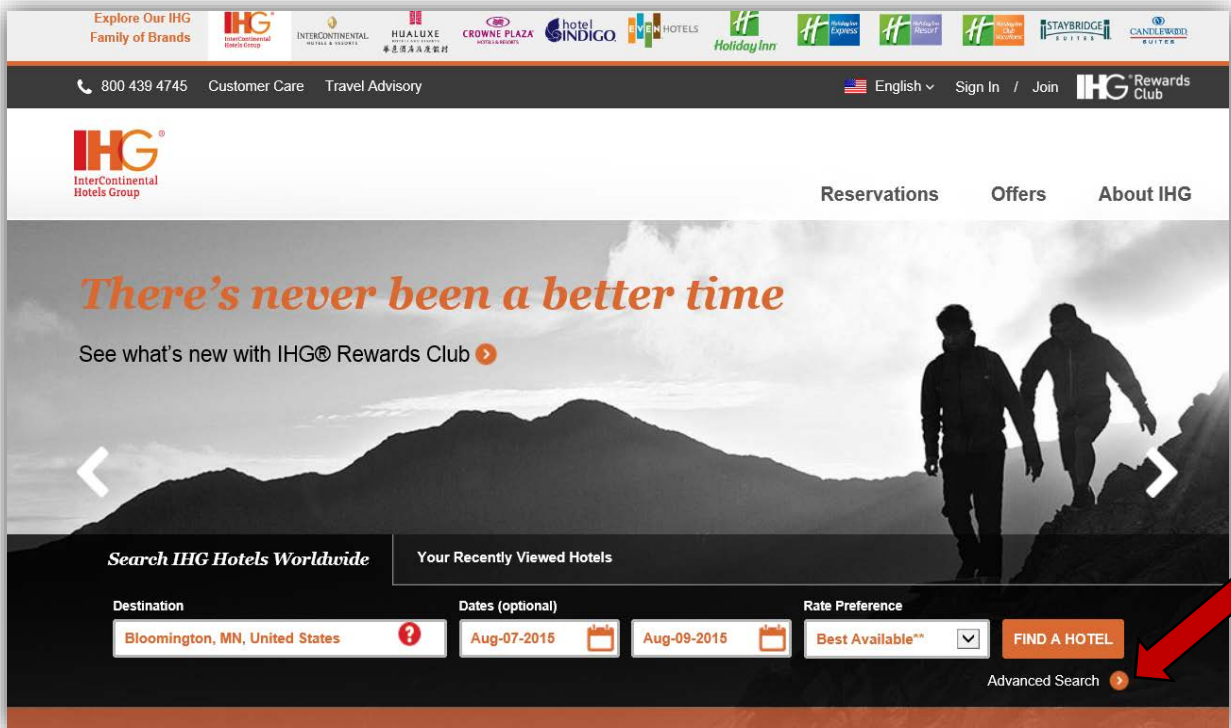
Explore Our IHG Family of Brands

IHG InterContinental Hotels Group

INTERCONTINENTAL HOTELS & RESORTS

HUALUXE

CROWNE PLAZA

hotel INDIGO

EVEN HOTELS

Holiday Inn

Holiday Inn Express

Holiday Inn Resort

Holiday Inn Club Vacations

STAYBRIDGE SUITES

CANDLEWOOD SUITES

800 439 4745 Customer Care Travel Advisory

English Sign In / Join IHG Rewards Club

IHG InterContinental Hotels Group

Reservations Offers About IHG

There's never been a better time

See what's new with IHG® Rewards Club

Search IHG Hotels Worldwide

Your Recently Viewed Hotels

Destination

Bloomington, MN, United States

Dates (optional)

Aug-07-2015

Aug-09-2015

Rate Preference

Best Available**

FIND A HOTEL

Advanced Search